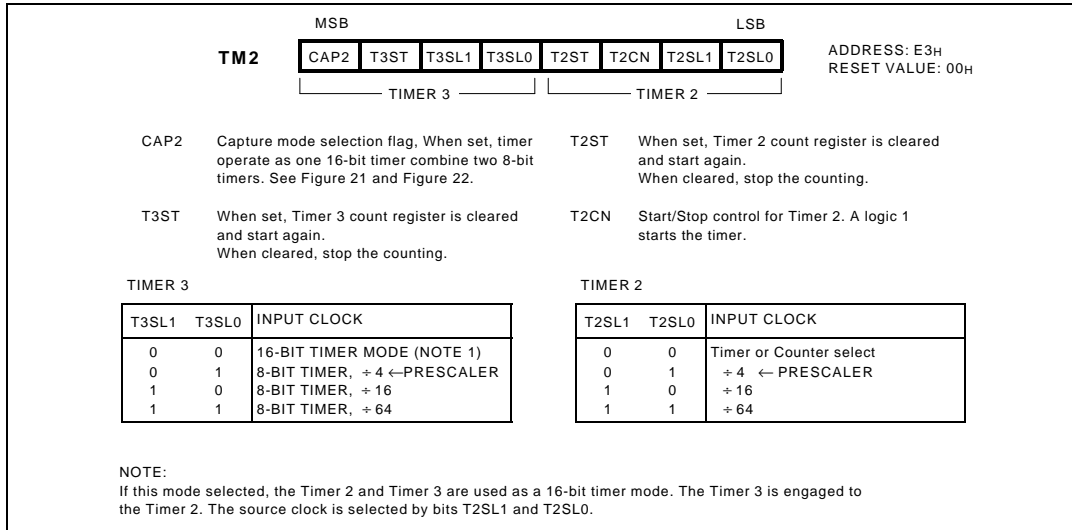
MSB LSB

TM2

| CAP2 | T3ST | T3SL1 | T3SL0 | T2ST | T2CN | T2SL1 | T2SL0 |
|---|---|---|---|---|---|---|---|

ADDRESS: E3$_H$
RESET VALUE: 00$_H$

TIMER 3 TIMER 2

CAP2 Capture mode selection flag, When set, timer operate as one 16-bit timer combine two 8-bit timers. See Figure 21 and Figure 22.

T3ST When set, Timer 3 count register is cleared and start again.
When cleared, stop the counting.

T2ST When set, Timer 2 count register is cleared and start again.
When cleared, stop the counting.

T2CN Start/Stop control for Timer 2. A logic 1 starts the timer.

TIMER 3

| T3SL1 | T3SL0 | INPUT CLOCK |
|---|---|---|
| 0 | 0 | 16-BIT TIMER MODE (NOTE 1) |
| 0 | 1 | 8-BIT TIMER, ÷ 4 ←PRESCALER |
| 1 | 0 | 8-BIT TIMER, ÷ 16 |
| 1 | 1 | 8-BIT TIMER, ÷ 64 |

TIMER 2

| T2SL1 | T2SL0 | INPUT CLOCK |
|---|---|---|
| 0 | 0 | Timer or Counter select |
| 0 | 1 | ÷ 4 ← PRESCALER |
| 1 | 0 | ÷ 16 |
| 1 | 1 | ÷ 64 |

NOTE:
If this mode selected, the Timer 2 and Timer 3 are used as a 16-bit timer mode. The Timer 3 is engaged to the Timer 2. The source clock is selected by bits T2SL1 and T2SL0.